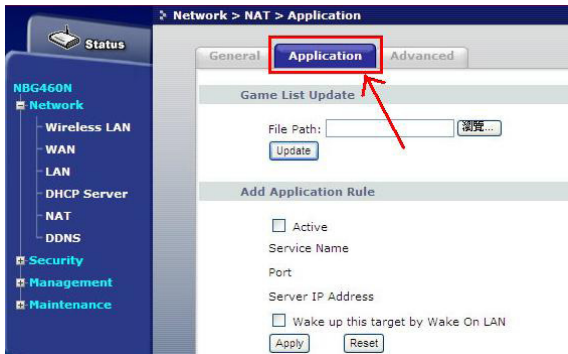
Network > NAT > Application

Status

NBG460N
Network
Wireless LAN
WAN
LAN
DHCP Server
NAT
DDNS
Security
Management
Maintenance

General | Application | Advanced

Game List Update

File Path: 瀏覽...

Update

Add Application Rule

Active

Service Name

Port

Server IP Address

Wake up this target by Wake On LAN

Apply | Reset